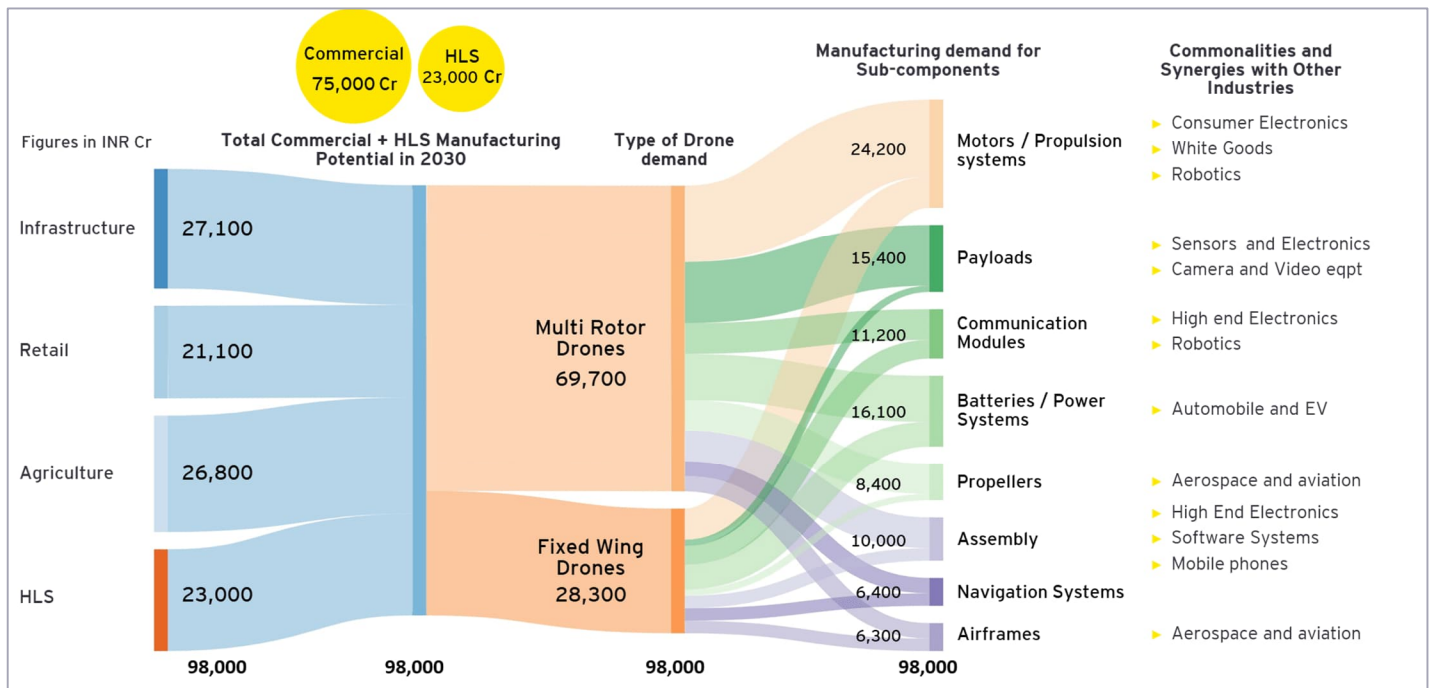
Commercial
75,000 Cr

HLS
23,000 Cr

Figures in INR Cr

Total Commercial + HLS Manufacturing Potential in 2030

Type of Drone demand

Manufacturing demand for Sub-components

Commonalities and Synergies with Other Industries

Infrastructure 27,100

Retail 21,100

Agriculture 26,800

HLS 23,000

Multi Rotor Drones 69,700

Fixed Wing Drones 28,300

24,200 Motors / Propulsion systems
15,400 Payloads
11,200 Communication Modules
16,100 Batteries / Power Systems
8,400 Propellers
10,000 Assembly
6,400 Navigation Systems
6,300 Airframes

► Consumer Electronics
► White Goods
► Robotics
► Sensors and Electronics
► Camera and Video eqpt
► High end Electronics
► Robotics
► Automobile and EV
► Aerospace and aviation
► High End Electronics
► Software Systems
► Mobile phones
► Aerospace and aviation

98,000 98,000 98,000 98,000